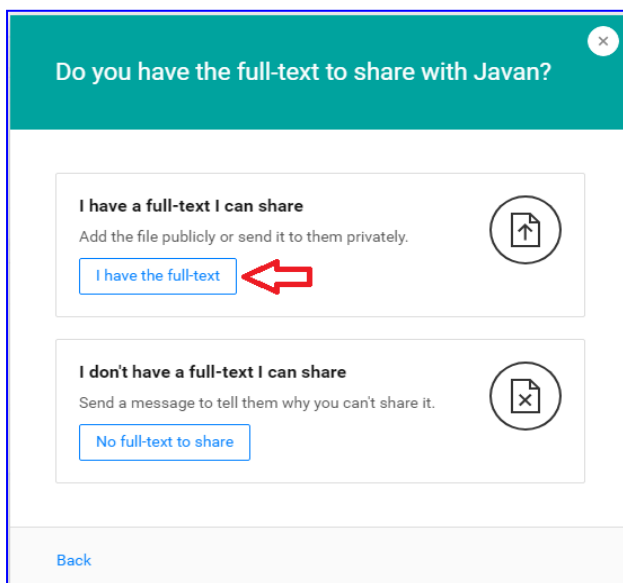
Do you have the full-text to share with Javan?

×

I have a full-text I can share

Add the file publicly or send it to them privately.

I have the full-text

I don't have a full-text I can share

Send a message to tell them why you can't share it.

No full-text to share

Back